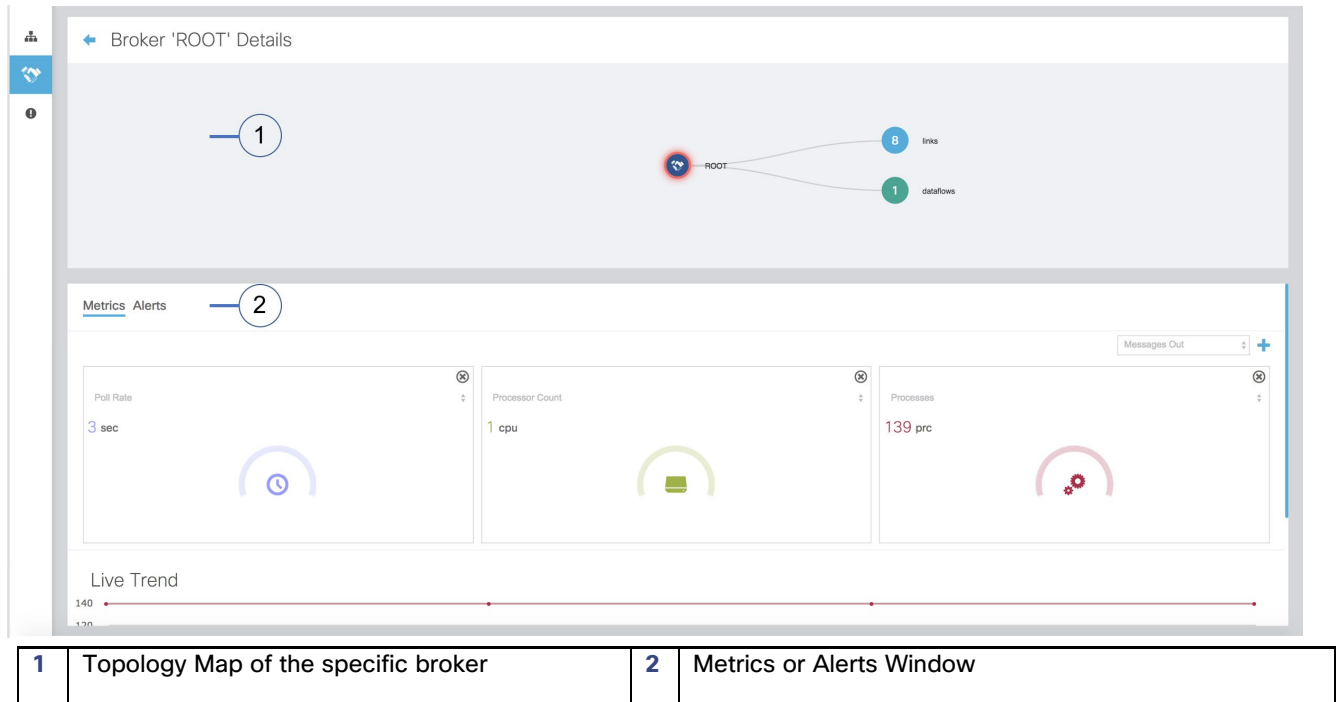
Broker 'ROOT' Details

1

ROOT

8 links

1 dataflows

Metrics Alerts

2

Messages Out

Poll Rate

3 sec

Processor Count

1 cpu

Processes

139 prc

Live Trend

140

120

| 1 | Topology Map of the specific broker | 2 | Metrics or Alerts Window |
|---|---|---|---|